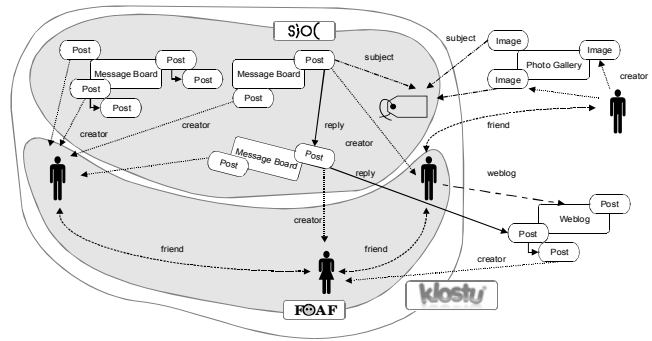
S}O(

Post
Message Board
Post
Post
Post
Post
creator
creator

Message Board
Post
Post
subject
subject
Image
Image
Photo Gallery
Image
creator

reply
creator
Message Board
Post
Post
reply
friend
weblog

Post
Weblog
Post
Post
creator
creator
friend
friend

FOAF
klostu